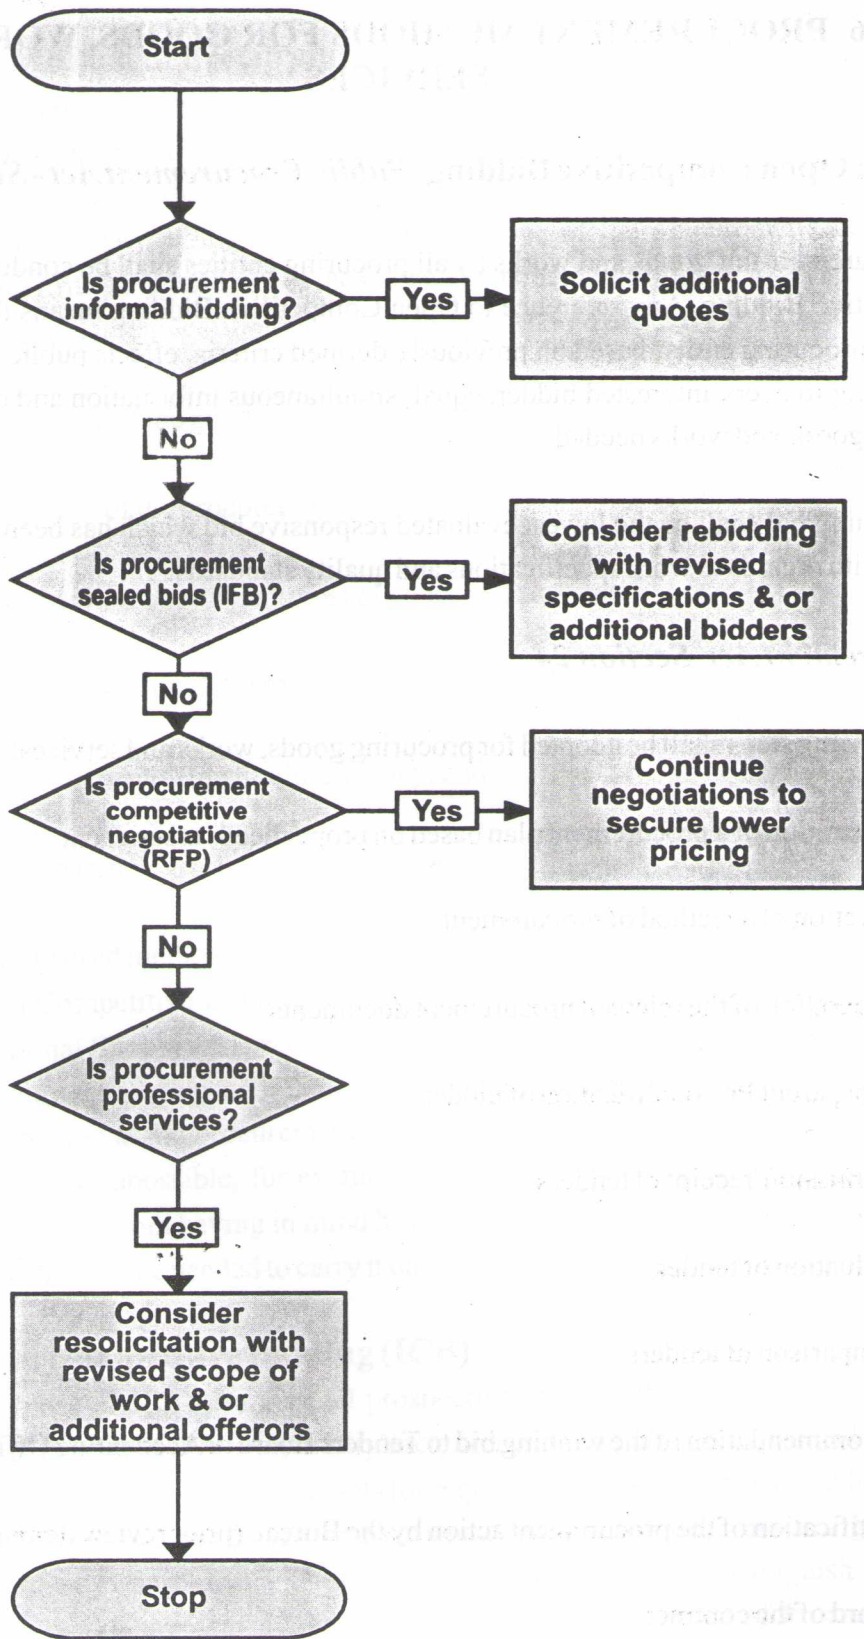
Start

Is procurement informal bidding?

Yes

Solicit additional quotes

No

Is procurement sealed bids (IFB)?

Yes

Consider rebidding with revised specifications & or additional bidders

No

Is procurement competitive negotiation (RFP)

Yes

Continue negotiations to secure lower pricing

No

Is procurement professional services?

Yes

Consider resolicitation with revised scope of work & or additional offerors

Stop